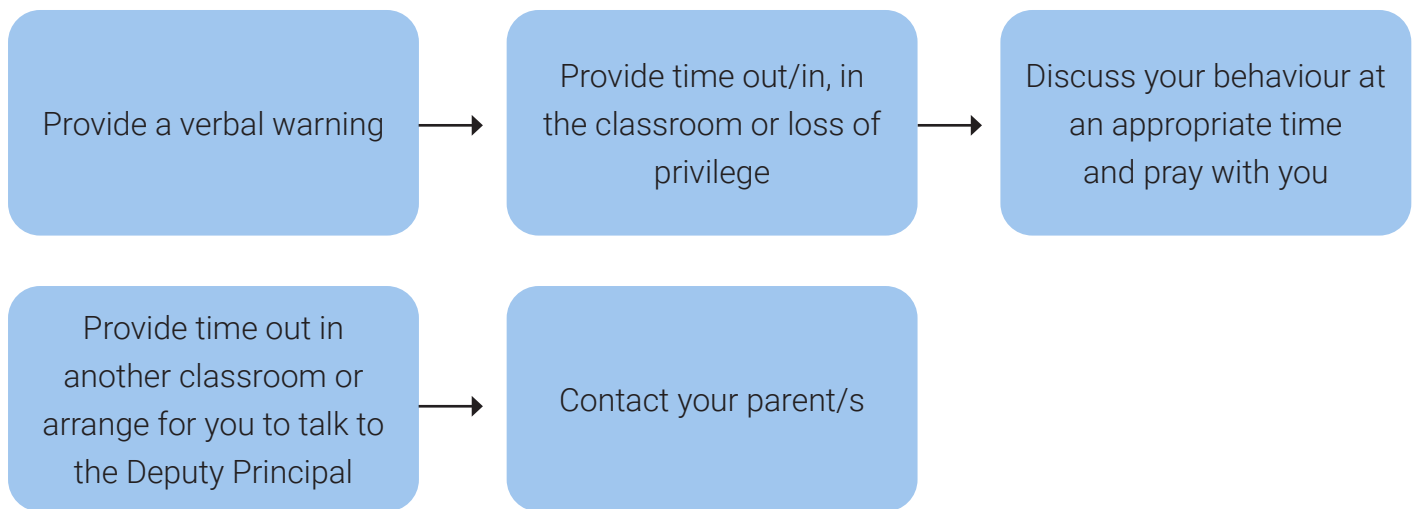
Provide a verbal warning

Provide time out/in, in the classroom or loss of privilege

Discuss your behaviour at an appropriate time and pray with you

Provide time out in another classroom or arrange for you to talk to the Deputy Principal

Contact your parent/s